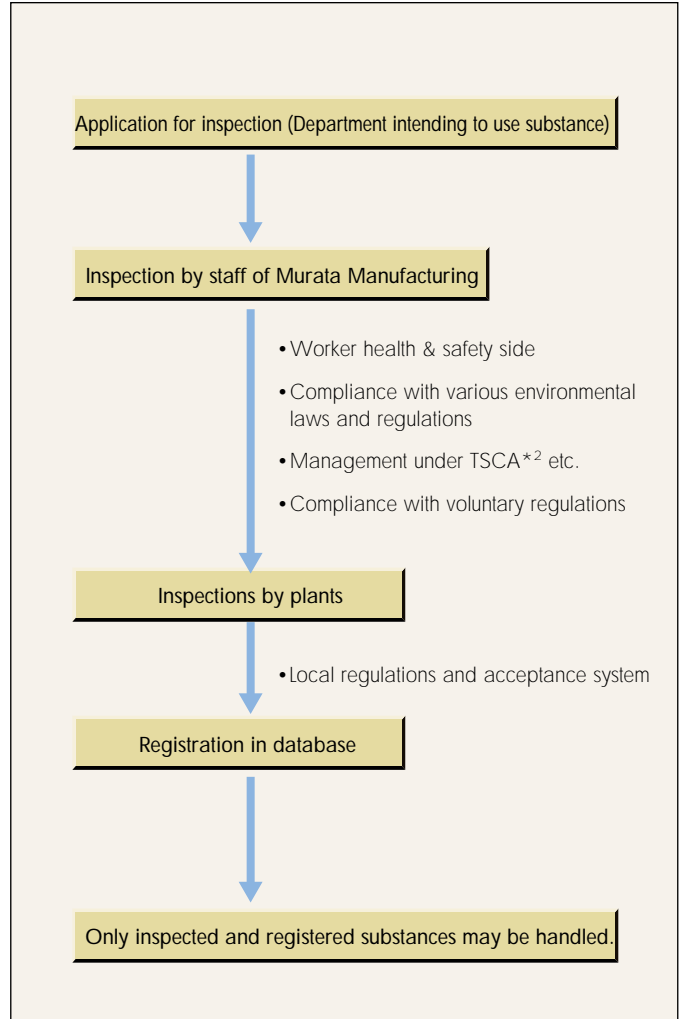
Application for inspection (Department intending to use substance)

Inspection by staff of Murata Manufacturing

• Worker health & safety side

• Compliance with various environmental laws and regulations

• Management under TSCA$^{*2}$ etc.

• Compliance with voluntary regulations

Inspections by plants

• Local regulations and acceptance system

Registration in database

Only inspected and registered substances may be handled.